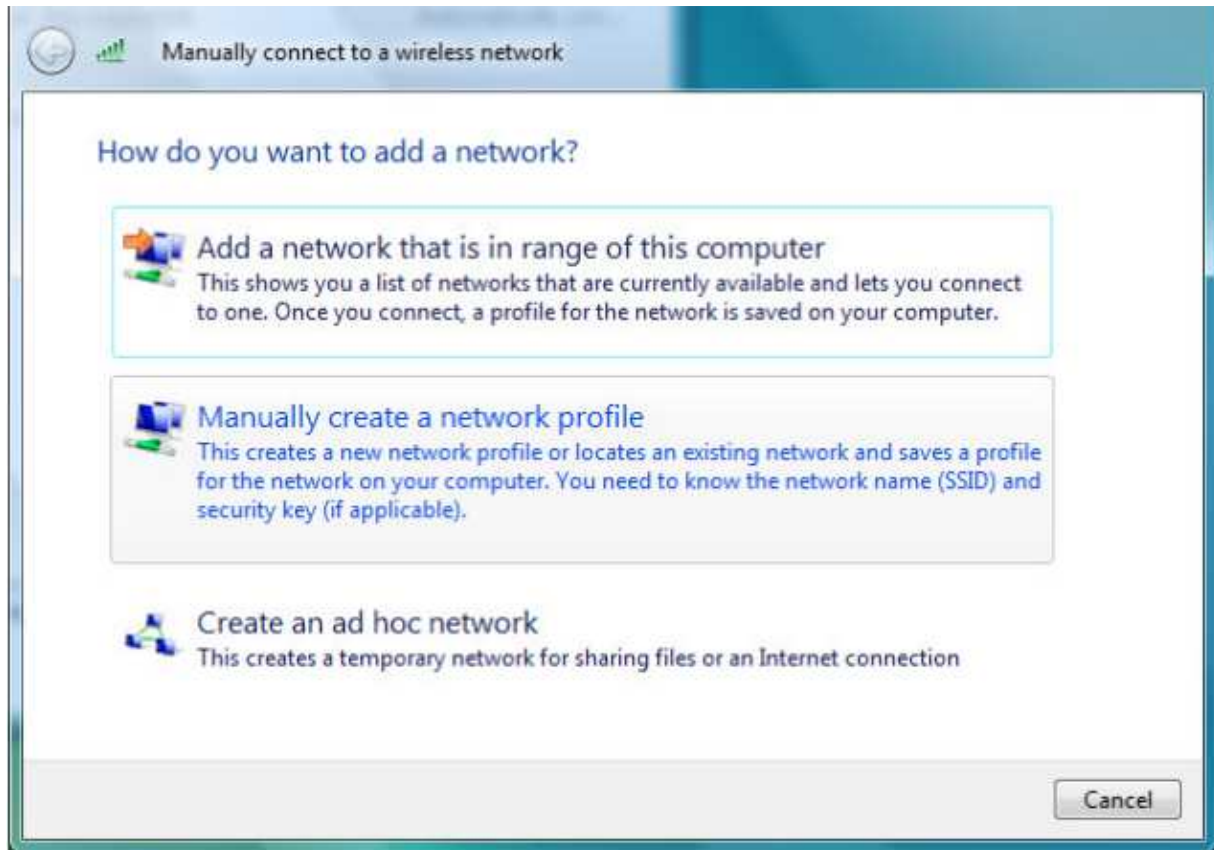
Manually connect to a wireless network

How do you want to add a network?

Add a network that is in range of this computer
This shows you a list of networks that are currently available and lets you connect to one. Once you connect, a profile for the network is saved on your computer.

Manually create a network profile
This creates a new network profile or locates an existing network and saves a profile for the network on your computer. You need to know the network name (SSID) and security key (if applicable).

Create an ad hoc network
This creates a temporary network for sharing files or an Internet connection

Cancel